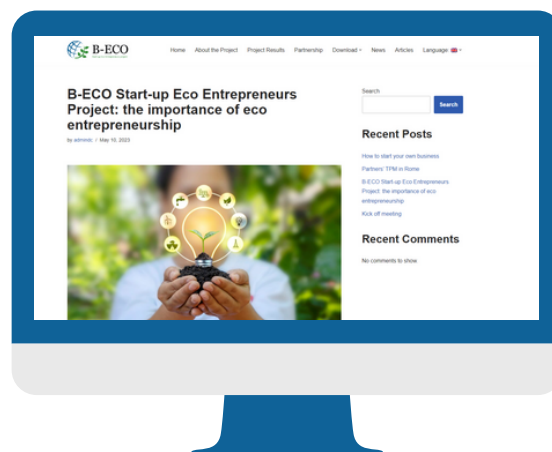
B-ECO

Home About the Project Project Results Partnership Download News Articles Language

B-ECO Start-up Eco Entrepreneurs Project: the importance of eco entrepreneurship

by admin / May 10, 2023

Search

Search

Recent Posts

How to start your own business

Partners' TPM in Rome

B-ECO Start-up Eco Entrepreneurs Project: the importance of eco entrepreneurship

Kick off meeting

Recent Comments

No comments to show.